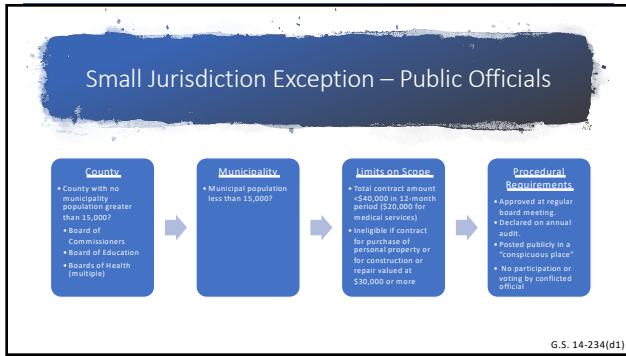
Small Jurisdiction Exception – Public Officials

County

- County with no municipality population greater than 15,000?
- Board of Commissioners
- Board of Education
- Boards of Health (multiple)

Municipality

- Municipal population less than 15,000?

Limits on Scope

- Total contract amount <\$40,000 in 12-month period (\$20,000 for medical services)
- Ineligible if contract for purchase of personal property or for construction or repair valued at \$30,000 or more

Procedural Requirements

- Approved at regular board meeting.
- Declared on annual audit.
- Posted publicly in a "conspicuous place"
- No participation or voting by conflicted official

G.S. 14-234(d1)